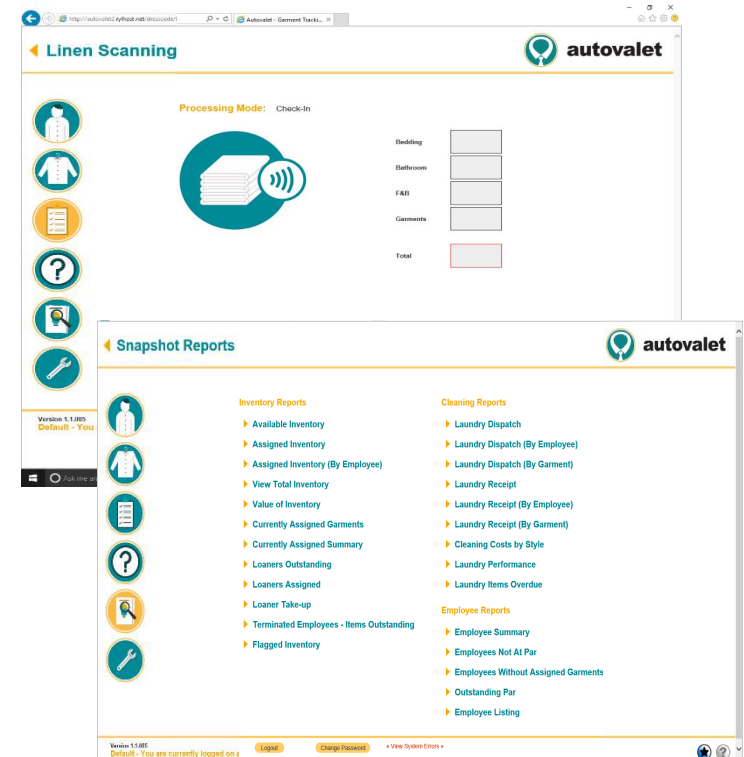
http://autovalet2.sylhost.net/dressecode/ Autovalet - Garment Tracki...

Linen Scanning

autovalet

Processing Mode: Check-In

Bedding

Bathroom

F&B

Garments

Total

Version 1.1.085
Default - You

Ask me an

Snapshot Reports

autovalet

Inventory Reports
Available Inventory
Assigned Inventory
Assigned Inventory (By Employee)
View Total Inventory
Value of Inventory
Currently Assigned Garments
Currently Assigned Summary
Loaners Outstanding
Loaners Assigned
Loaner Take-up
Terminated Employees - Items Outstanding
Flagged Inventory

Cleaning Reports
Laundry Dispatch
Laundry Dispatch (By Employee)
Laundry Dispatch (By Garment)
Laundry Receipt
Laundry Receipt (By Employee)
Laundry Receipt (By Garment)
Cleaning Costs by Style
Laundry Performance
Laundry Items Overdue

Employee Reports
Employee Summary
Employees Not At Par
Employees Without Assigned Garments
Outstanding Par
Employee Listing

Version 1.1.085
Default - You are currently logged on a

Logout

Change Password

« View System Errors »